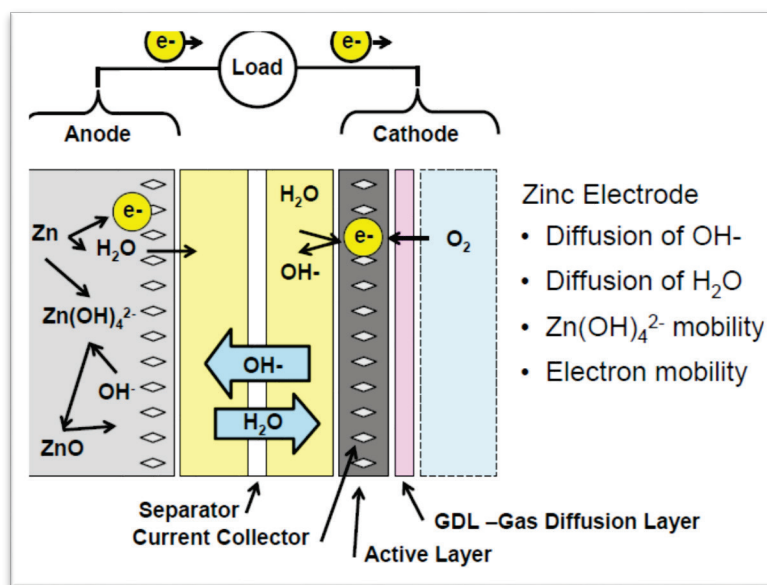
e-
Load
e-
Anode
Cathode
e-
Zn
$H_2O$
$Zn(OH)_4^{2-}$
$OH^-$
ZnO
$H_2O$
OH-
e-
$O_2$
OH-
$H_2O$
Zinc Electrode
• Diffusion of OH-
• Diffusion of $H_2O$
• $Zn(OH)_4^{2-}$ mobility
• Electron mobility
Separator
Current Collector
Active Layer
GDL –Gas Diffusion Layer